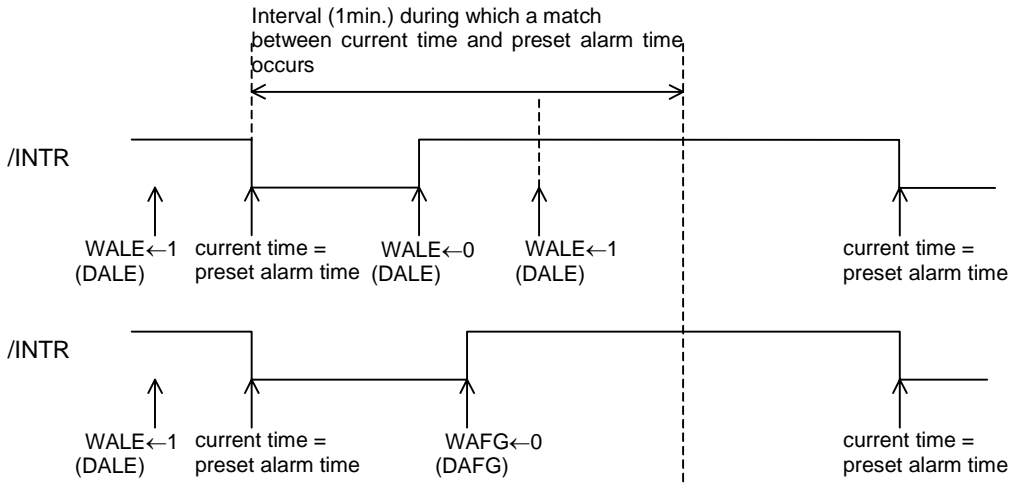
Interval (1min.) during which a match between current time and preset alarm time occurs

/INTR

WALE←1
(DALE)

current time =
preset alarm time

WALE←0
(DALE)

WALE←1
(DALE)

current time =
preset alarm time

/INTR

WALE←1
(DALE)

current time =
preset alarm time

WAFG←0
(DAFG)

current time =
preset alarm time